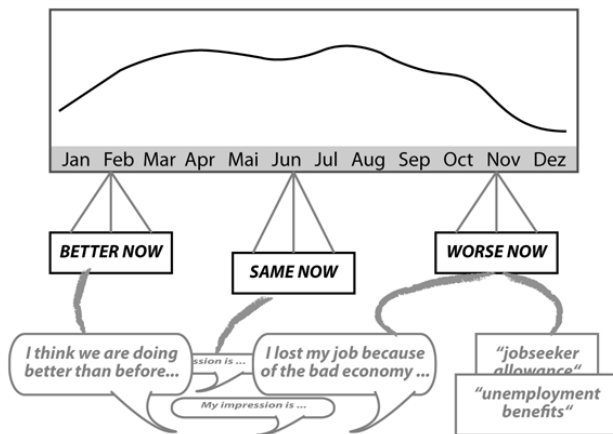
Jan Feb Mar Apr Mai Jun Jul Aug Sep Oct Nov Dez

BETTER NOW

SAME NOW

WORSE NOW

I think we are doing better than before...

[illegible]ression is ...

My impression is ...

I lost my job because of the bad economy ...

"jobseeker allowance"

"unemployment benefits"